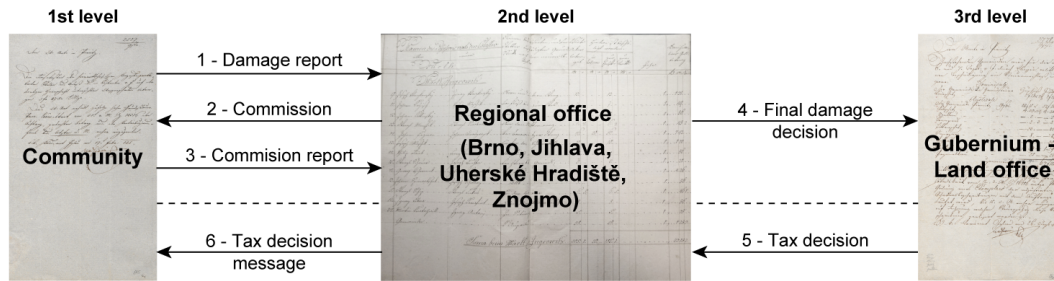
1st level

2nd level

3rd level

Community

1 - Damage report

2 - Commission

3 - Commision report

6 - Tax decision message

Regional office

(Brno, Jihlava, Uherské Hradiště, Znojmo)

4 - Final damage decision

5 - Tax decision

Gubernium - Land office